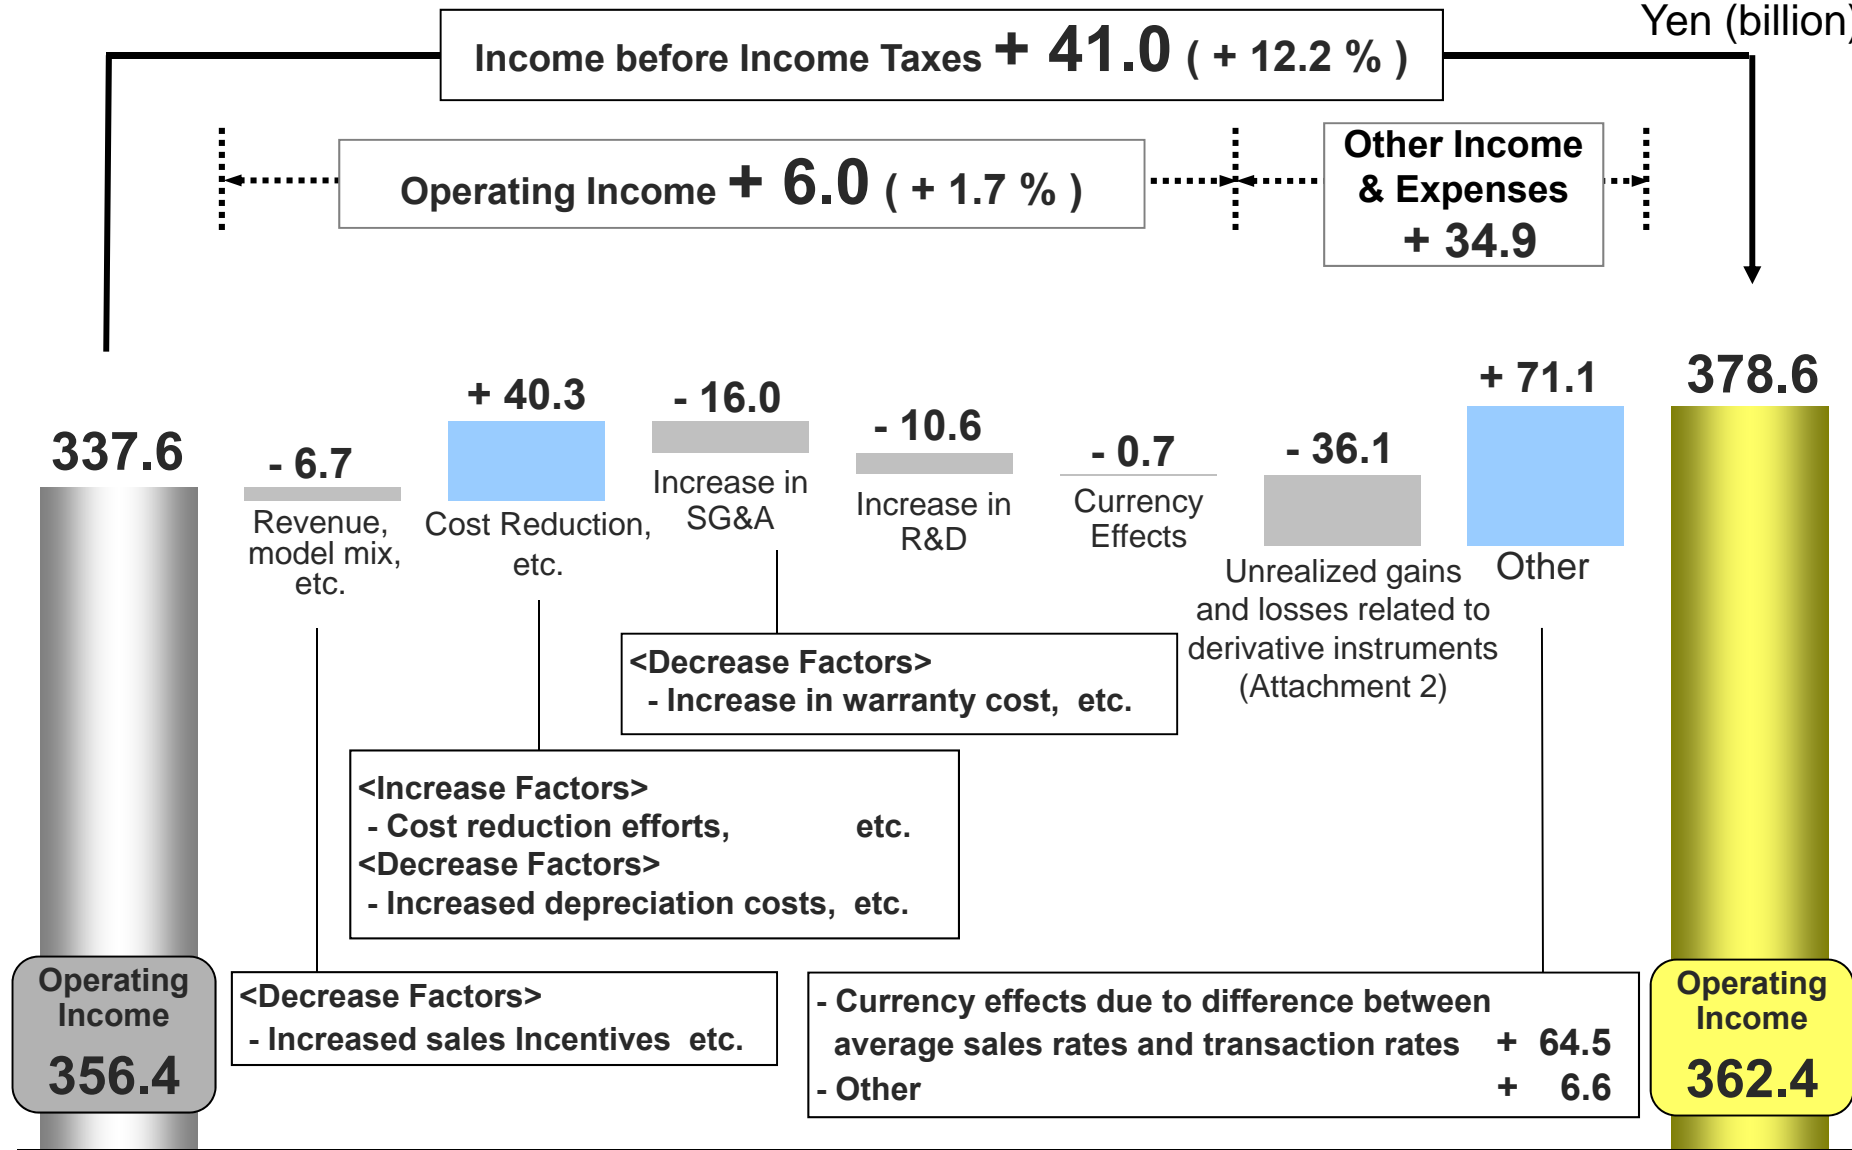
Yen (billion)

Income before Income Taxes + 41.0 ( + 12.2 % )

Operating Income + 6.0 ( + 1.7 % )

Other Income & Expenses + 34.9

337.6

- 6.7
Revenue, model mix, etc.

+ 40.3
Cost Reduction, etc.

- 16.0
Increase in SG&A

- 10.6
Increase in R&D

- 0.7
Currency Effects

- 36.1
Unrealized gains and losses related to derivative instruments (Attachment 2)

+ 71.1
Other

378.6

<Decrease Factors>
- Increase in warranty cost, etc.

<Increase Factors>
- Cost reduction efforts, etc.
<Decrease Factors>
- Increased depreciation costs, etc.

Operating Income
356.4

<Decrease Factors>
- Increased sales Incentives etc.

- Currency effects due to difference between average sales rates and transaction rates + 64.5
- Other + 6.6

Operating Income
362.4